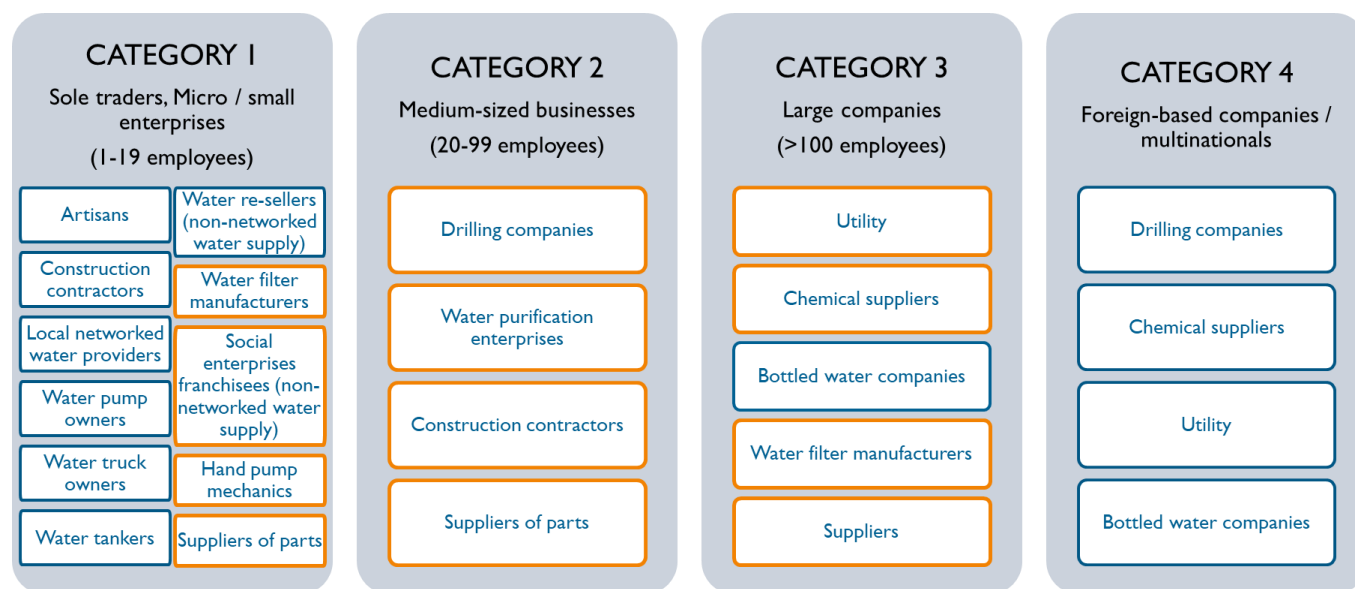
CATEGORY 1

Sole traders, Micro / small enterprises

(1-19 employees)

Artisans

Water re-sellers (non-networked water supply)

Construction contractors

Water filter manufacturers

Local networked water providers

Social enterprises franchisees (non-networked water supply)

Water pump owners

Water truck owners

Hand pump mechanics

Water tankers

Suppliers of parts

CATEGORY 2

Medium-sized businesses

(20-99 employees)

Drilling companies

Water purification enterprises

Construction contractors

Suppliers of parts

CATEGORY 3

Large companies

(>100 employees)

Utility

Chemical suppliers

Bottled water companies

Water filter manufacturers

Suppliers

CATEGORY 4

Foreign-based companies / multinationals

Drilling companies

Chemical suppliers

Utility

Bottled water companies